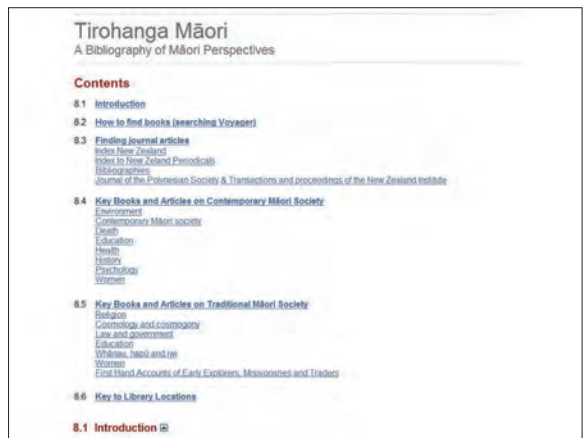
Tirohanga Māori
A Bibliography of Māori Perspectives

Contents

8.1 Introduction

8.2 How to find books (searching Voyager)

8.3 Finding journal articles
Index New Zealand
Index to New Zealand Periodicals
Bibliographies
Journal of the Polynesian Society & Transactions and proceedings of the New Zealand Institute

8.4 Key Books and Articles on Contemporary Māori Society
Environment
Contemporary Māori society
Death
Education
Health
History
Psychology
Women

8.5 Key Books and Articles on Traditional Māori Society
Religion
Cosmology and cosmogony
Law and government
Education
Whānau, hapū and iwi
Women
First Hand Accounts of Early Explorers, Missionaries and Traders

8.6 Key to Library Locations

8.1 Introduction